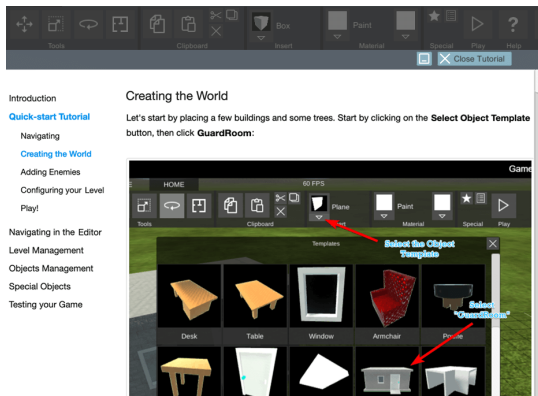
Tools

Clipboard

Box

Insert

Paint

Material

Special

Play

Help

Close Tutorial

Introduction

Quick-start Tutorial

Navigating

Creating the World

Adding Enemies

Configuring your Level

Play!

Navigating in the Editor

Level Management

Objects Management

Special Objects

Testing your Game

Creating the World

Let's start by placing a few buildings and some trees. Start by clicking on the **Select Object Template** button, then click **GuardRoom**:

Game

HOME

60 FPS

Plane

Paint

Tools

Clipboard

Material

Special

Play

Templates

Select the Object Template

Select "GuardRoom"

Desk

Table

Window

Armchair

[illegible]